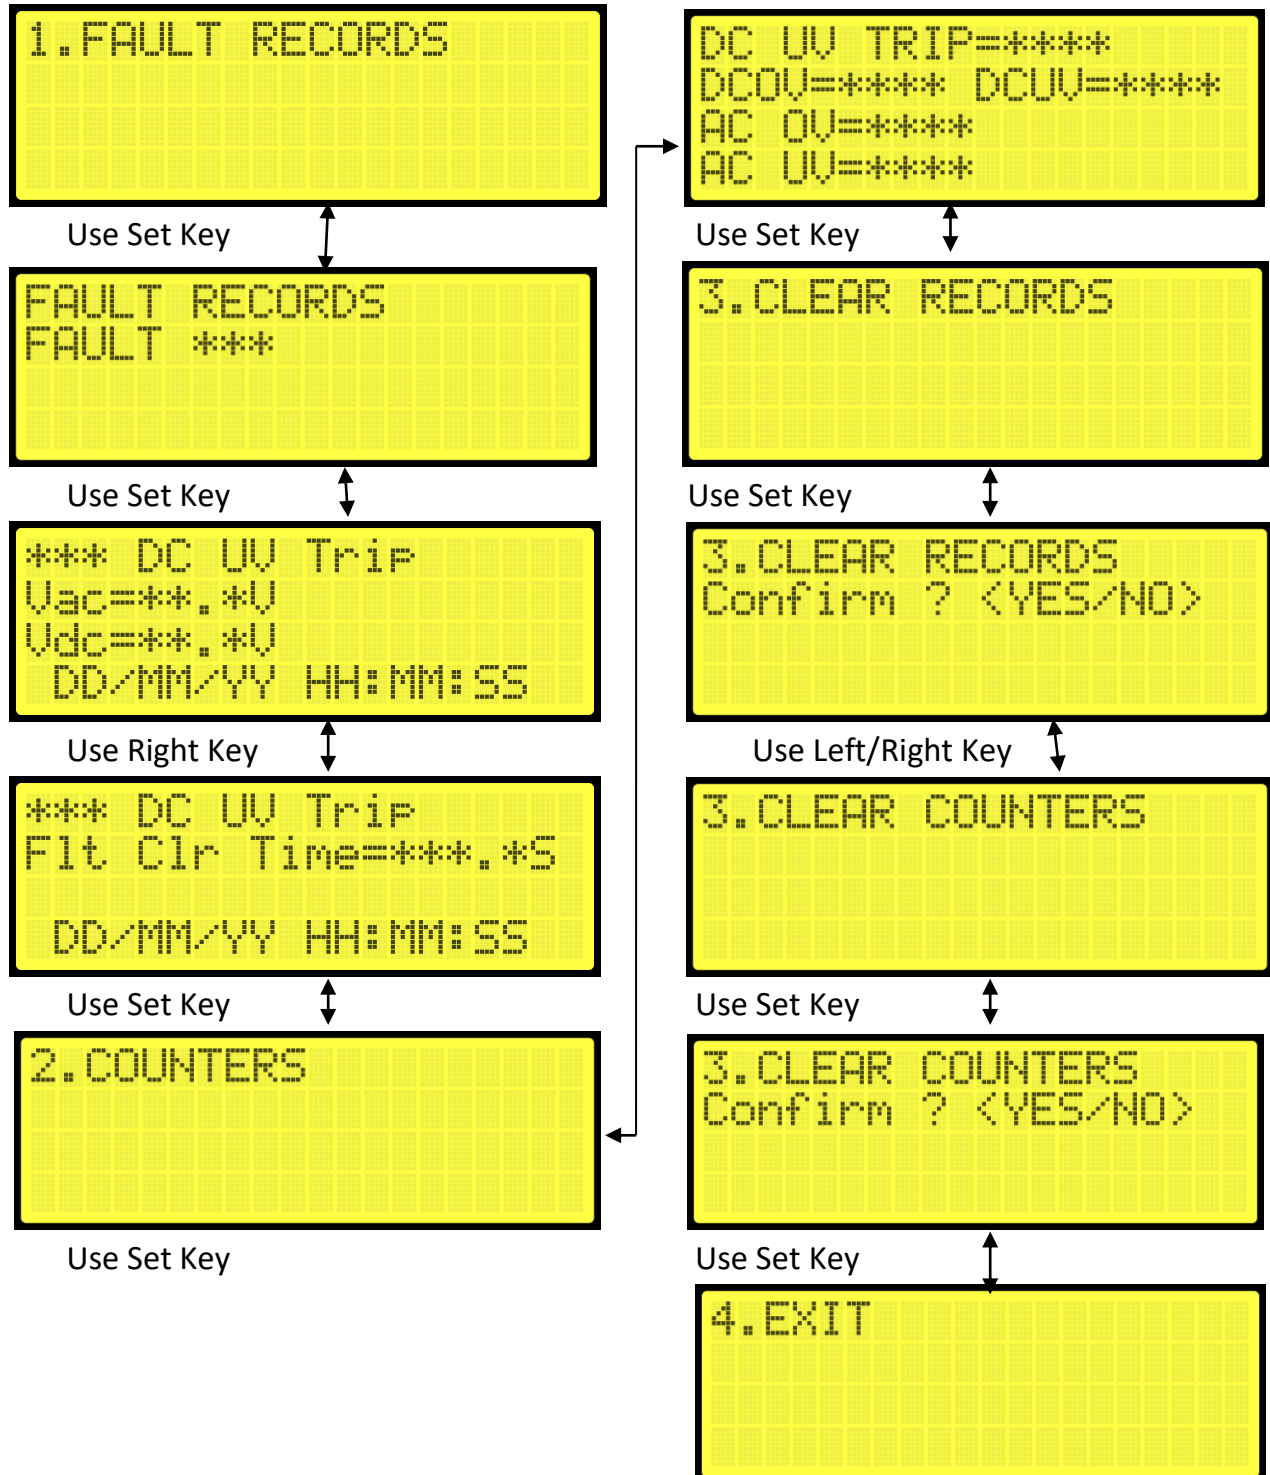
1.FAULT RECORDS

Use Set Key

FAULT RECORDS
FAULT ***

Use Set Key

*** DC UV Trip
Vac=**.*V
Vdc=**.*V
DD/MM/YY HH:MM:SS

Use Right Key

*** DC UV Trip
Flt Clr Time=***.*S

DD/MM/YY HH:MM:SS

Use Set Key

2.COUNTERS

Use Set Key

DC UV TRIP=****
DCOV=**** DCUV=****
AC OV=****
AC UV=****

Use Set Key

3.CLEAR RECORDS

Use Set Key

3.CLEAR RECORDS
Confirm ? <YES/NO>

Use Left/Right Key

3.CLEAR COUNTERS

Use Set Key

3.CLEAR COUNTERS
Confirm ? <YES/NO>

Use Set Key

4.EXIT